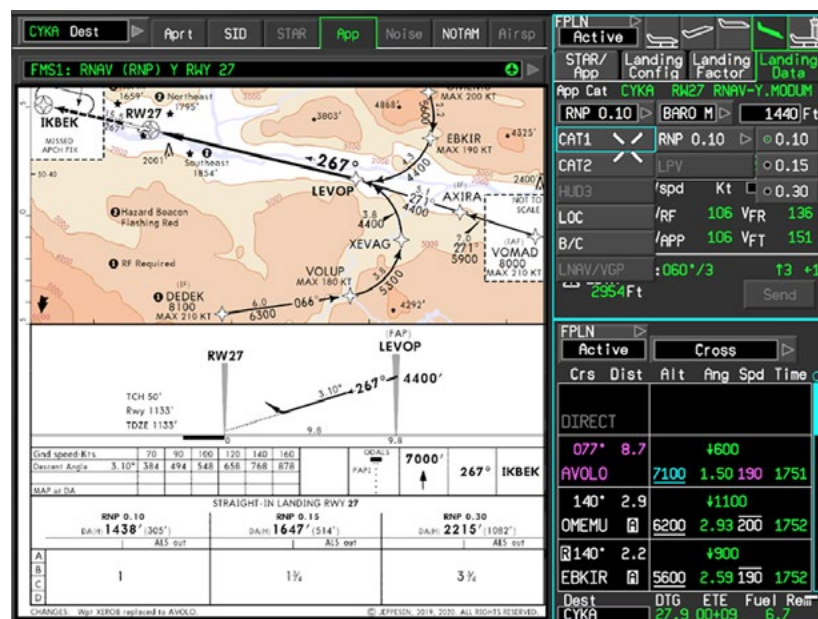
CYKA Dest Aprt SID STAR App Noise NOTAM Airsp

FMS1: RNAV (RNP) Y RWY 27

IKBEK
MISSED APCH FIX
1659' 1795' Northeast
RW27
1671'
2001
Southeast 1854'
3803'
4868'
EBKIR MAX 190 KT
4325'
MAX 200 KT
267°
LEVOP
4400
2400
AXIRA
NOT TO SCALE
Hazard Beacon Flashing Red
RF Required
3.8 4400
XEVAG
7.0 221° 5900
(IAF) VOMAD 8000 MAX 210 KT
VOLUP MAX 180 KT
5300
(IF) DEDEK 8100 MAX 210 KT
6.0 6300
066°
4292'

(FAP)
LEVOP
RW27
3.10° 267° 4400'
TCH 50'
Rwy 1133'
TDZE 1133'
9.8
0
9.8

| Gnd speed-Kts | 70 | 90 | 100 | 120 | 140 | 160 |
|---|---|---|---|---|---|---|
| Descent Angle 3.10° | 384 | 494 | 548 | 658 | 768 | 878 |
| MAP at DA | | | | | | |

PAPI 7000' 267° IKBEK

STRAIGHT-IN LANDING RWY 27
RNP 0.10 DA(H) 1438' (305')
RNP 0.15 DA(H) 1647' (514')
RNP 0.30 DA(H) 2215' (1082')
ALS out
A B C D
1 1¾ 3¾

CHANGES: Wpt XEROB replaced to AVOLO.
© JEPPESEN, 2019, 2020. ALL RIGHTS RESERVED.

FPLN Active
STAR/App Landing Config Landing Factor Landing Data
App Cat CYKA RW27 RNAV-Y.MODUM
RNP 0.10 BARO M 1440 Ft
CAT1 RNP 0.10 0.10
CAT2 LPV 0.15
HUD3 /spd Kt 0.30
LOC /RF 106 VFR 136
B/C /APP 106 VFT 151
LNAV/VGP :060°/3 13 +1
2954Ft
Send

FPLN Active Cross
Crs Dist Alt Ang Spd Time
DIRECT
077° 8.7 ↓600
AVOLO 7100 1.50 190 1751
140° 2.9 ↓1100
OMEMU 6200 2.93 200 1752
140° 2.2 ↓900
EBKIR 5600 2.59 190 1752
Dest DTG ETE Fuel Rem
CYKA 27.9 00+09 6.7